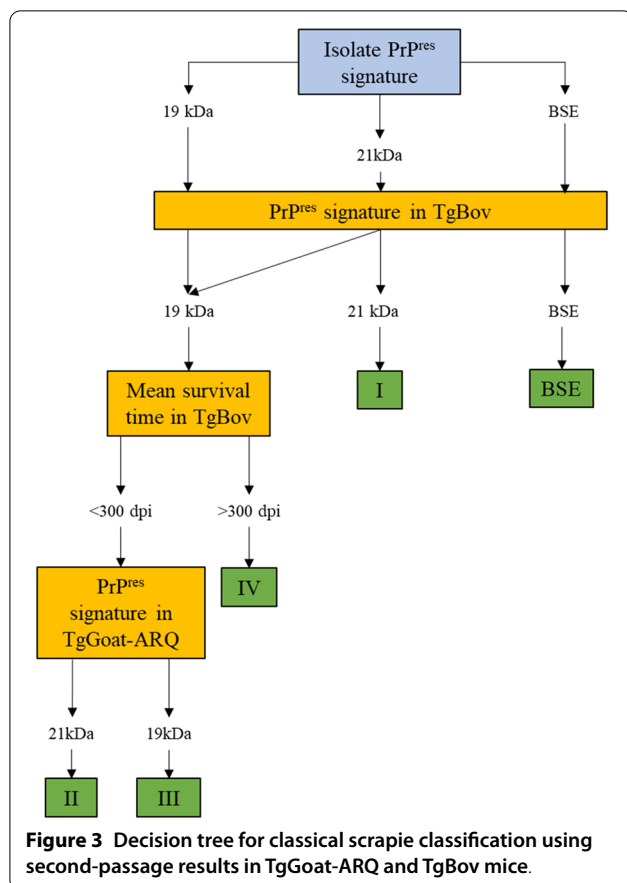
Isolate PrP$^{res}$ signature

19 kDa

21kDa

BSE

PrP$^{res}$ signature in TgBov

19 kDa

21 kDa

BSE

Mean survival time in TgBov

I

BSE

<300 dpi

>300 dpi

PrP$^{res}$ signature in TgGoat-ARQ

IV

21kDa

19kDa

II

III

**Figure 3 Decision tree for classical scrapie classification using second-passage results in TgGoat-ARQ and TgBov mice**.